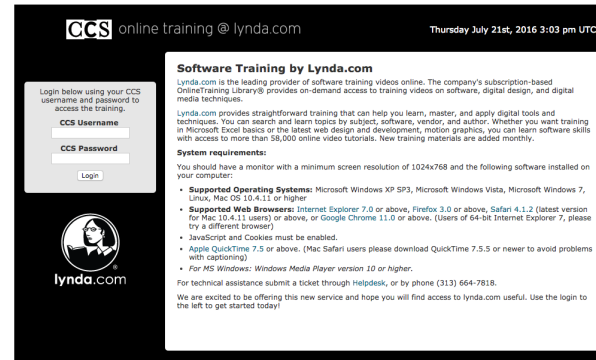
CCS online training @ lynda.com

Thursday July 21st, 2016 3:03 pm UTC

Login below using your CCS username and password to access the training.

CCS Username

CCS Password

Login

lynda.com

Software Training by Lynda.com

Lynda.com is the leading provider of software training videos online. The company's subscription-based OnlineTraining Library® provides on-demand access to training videos on software, digital design, and digital media techniques.

Lynda.com provides straightforward training that can help you learn, master, and apply digital tools and techniques. You can search and learn topics by subject, software, vendor, and author. Whether you want training in Microsoft Excel basics or the latest web design and development, motion graphics, you can learn software skills with access to more than 58,000 online video tutorials. New training materials are added monthly.

System requirements:

You should have a monitor with a minimum screen resolution of 1024x768 and the following software installed on your computer:

- Supported Operating Systems: Microsoft Windows XP SP3, Microsoft Windows Vista, Microsoft Windows 7, Linux, Mac OS 10.4.11 or higher
- Supported Web Browsers: Internet Explorer 7.0 or above, Firefox 3.0 or above, Safari 4.1.2 (latest version for Mac 10.4.11 users) or above, or Google Chrome 11.0 or above. (Users of 64-bit Internet Explorer 7 please try a different browser)
- JavaScript and Cookies must be enabled.
- Apple QuickTime 7.5 or above. (Mac Safari users please download QuickTime 7.5.5 or newer to avoid problems with captioning)
- For MS Windows: Windows Media Player version 10 or higher.

For technical assistance submit a ticket through Helpdesk, or by phone (313) 664-7818.

We are excited to be offering this new service and hope you will find access to lynda.com useful. Use the login to the left to get started today!